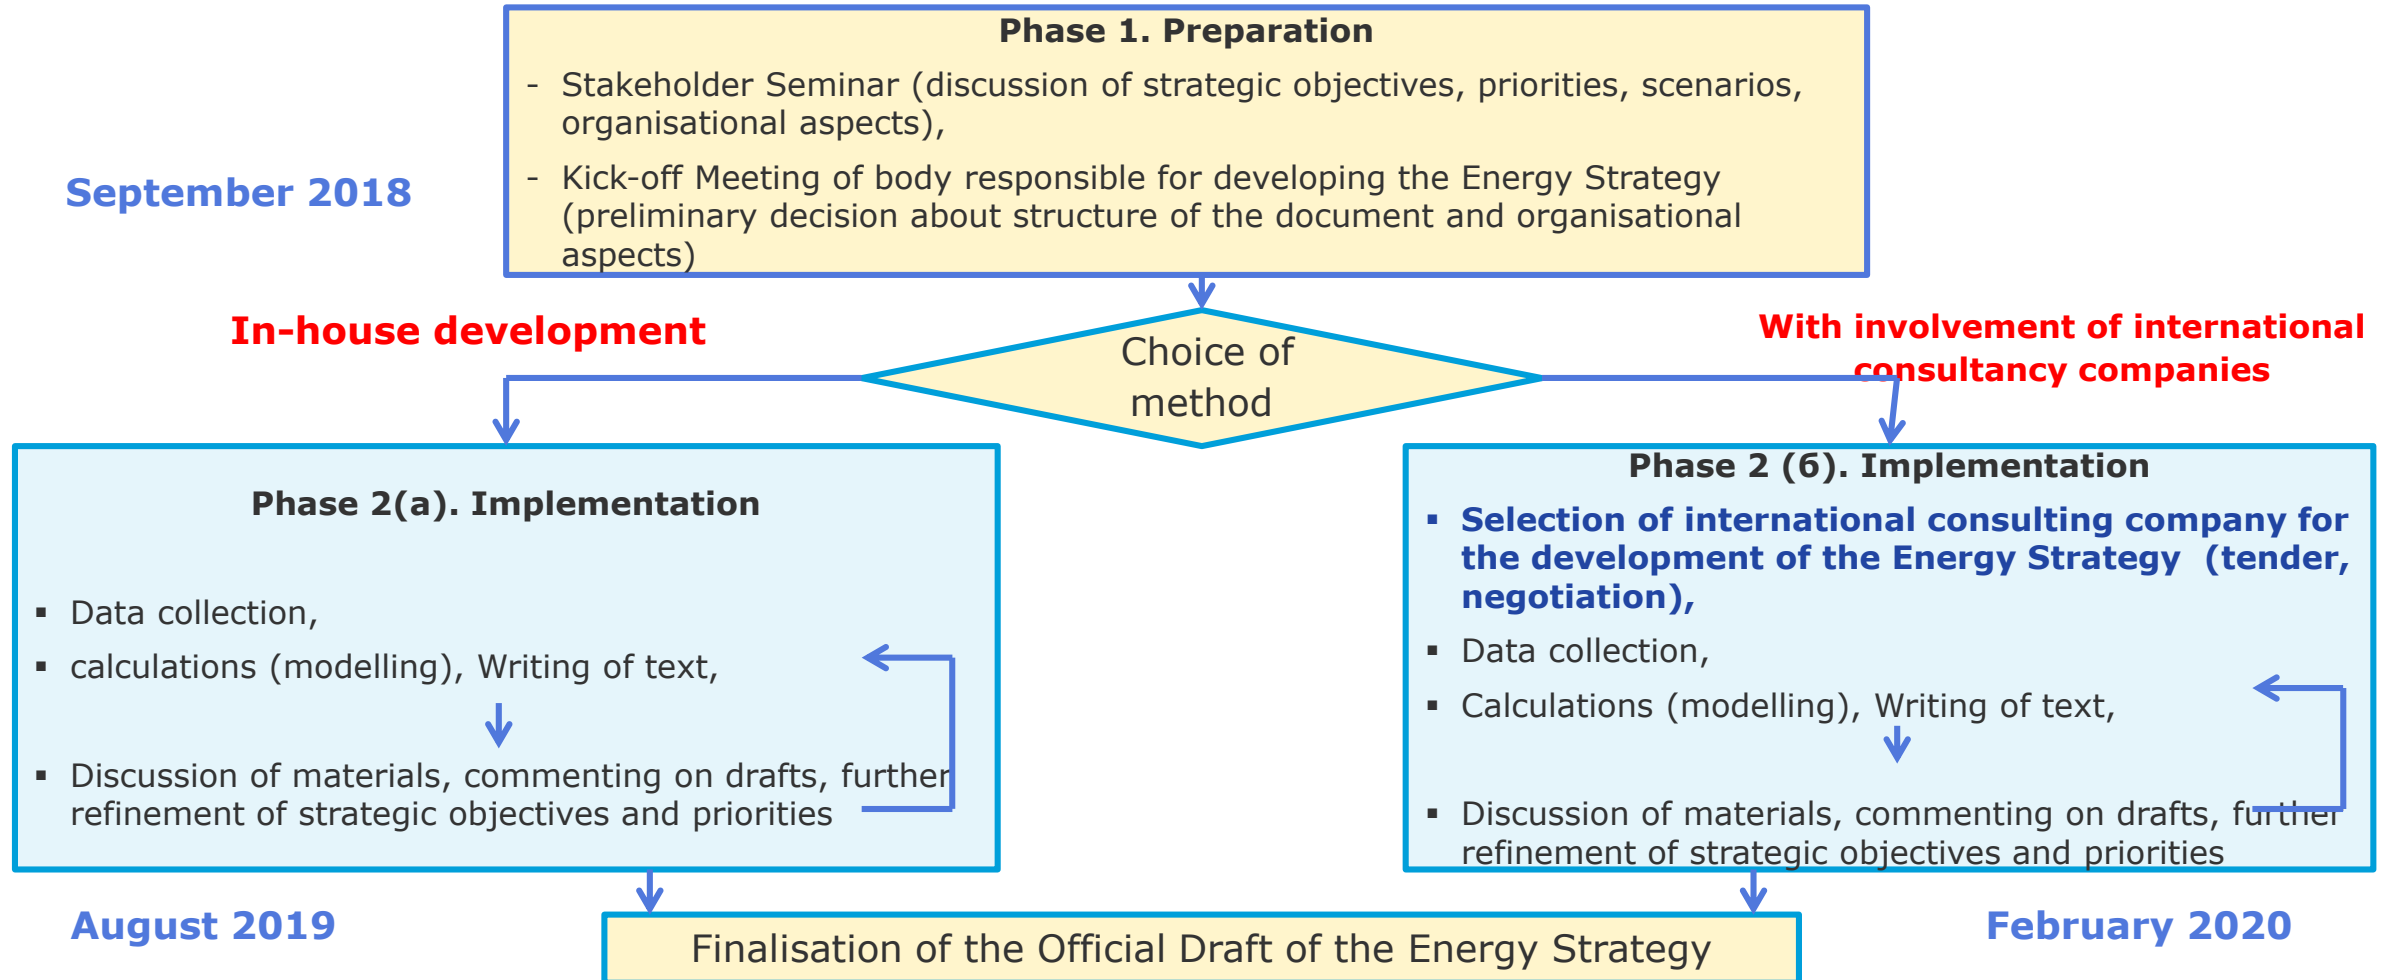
September 2018

Phase 1. Preparation

- Stakeholder Seminar (discussion of strategic objectives, priorities, scenarios, organisational aspects),

- Kick-off Meeting of body responsible for developing the Energy Strategy (preliminary decision about structure of the document and organisational aspects)

In-house development

Choice of method

With involvement of international consultancy companies

Phase 2(a). Implementation

▪ Data collection,

▪ calculations (modelling), Writing of text,

▪ Discussion of materials, commenting on drafts, further refinement of strategic objectives and priorities

Phase 2 (6). Implementation

▪ Selection of international consulting company for the development of the Energy Strategy (tender, negotiation),

▪ Data collection,

▪ Calculations (modelling), Writing of text,

▪ Discussion of materials, commenting on drafts, further refinement of strategic objectives and priorities

August 2019

Finalisation of the Official Draft of the Energy Strategy

February 2020